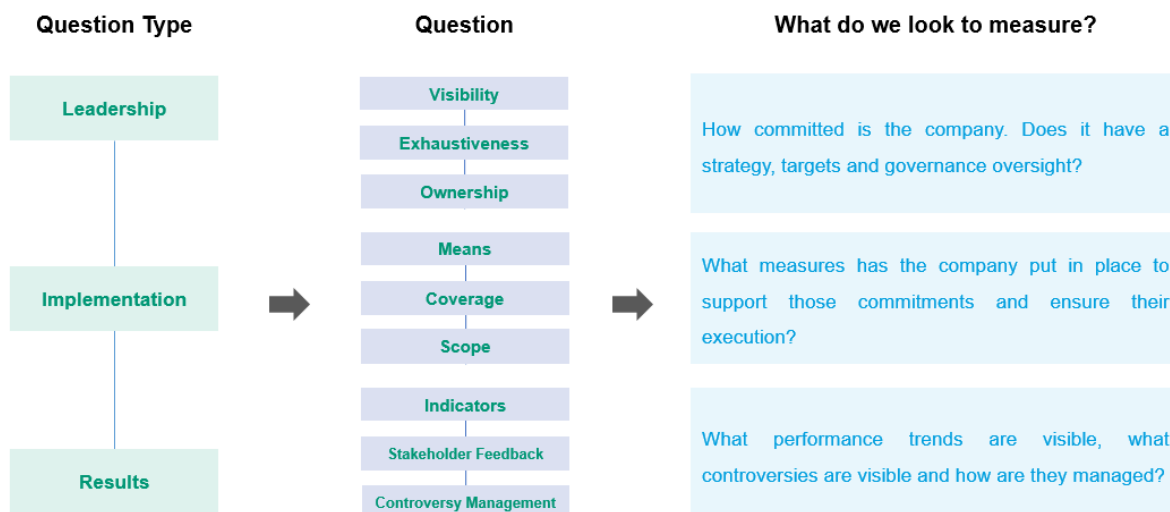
Question Type

Leadership

Implementation

Results

Question

Visibility

Exhaustiveness

Ownership

Means

Coverage

Scope

Indicators

Stakeholder Feedback

Controversy Management

What do we look to measure?

How committed is the company. Does it have a strategy, targets and governance oversight?

What measures has the company put in place to support those commitments and ensure their execution?

What performance trends are visible, what controversies are visible and how are they managed?